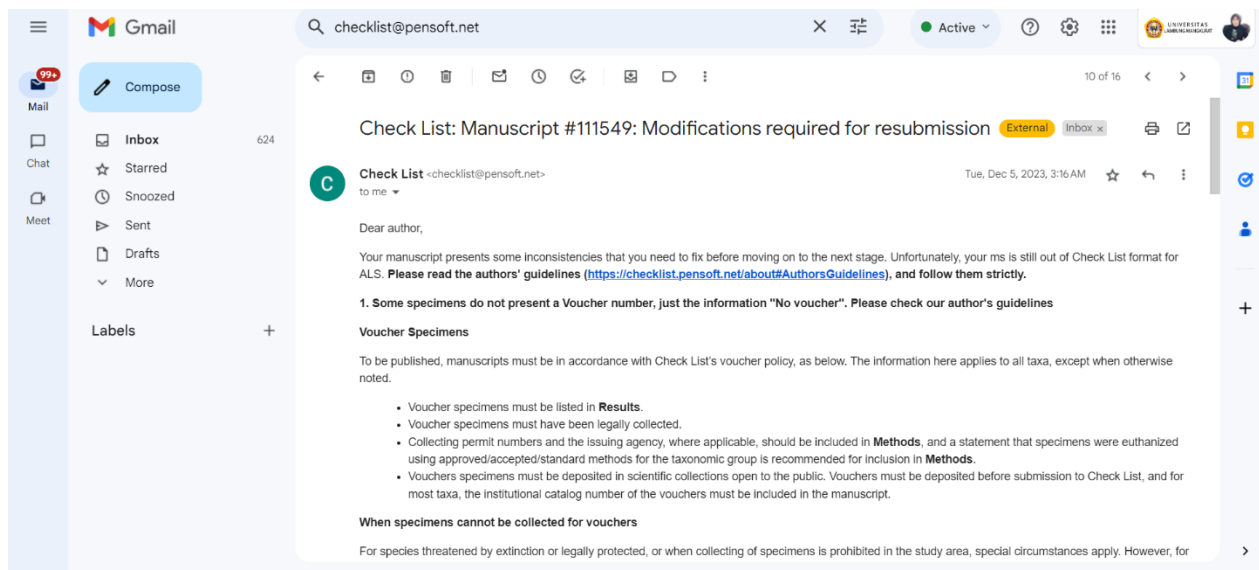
Gmail

checklist@pensoft.net

Active

UNIVERSITAS LAMBUNG MANGKURAT

99+
Mail

Chat

Meet

Compose

Inbox 624

Starred

Snoozed

Sent

Drafts

More

Labels +

10 of 16

Check List: Manuscript #111549: Modifications required for resubmission External Inbox ×

Check List <checklist@pensoft.net>
to me

Tue, Dec 5, 2023, 3:16 AM

Dear author,

Your manuscript presents some inconsistencies that you need to fix before moving on to the next stage. Unfortunately, your ms is still out of Check List format for ALS. **Please read the authors' guidelines (https://checklist.pensoft.net/about#AuthorsGuidelines), and follow them strictly.**

**1. Some specimens do not present a Voucher number, just the information "No voucher". Please check our author's guidelines**

**Voucher Specimens**

To be published, manuscripts must be in accordance with Check List's voucher policy, as below. The information here applies to all taxa, except when otherwise noted.

- Voucher specimens must be listed in **Results**.
- Voucher specimens must have been legally collected.
- Collecting permit numbers and the issuing agency, where applicable, should be included in **Methods**, and a statement that specimens were euthanized using approved/accepted/standard methods for the taxonomic group is recommended for inclusion in **Methods**.
- Vouchers specimens must be deposited in scientific collections open to the public. Vouchers must be deposited before submission to Check List, and for most taxa, the institutional catalog number of the vouchers must be included in the manuscript.

**When specimens cannot be collected for vouchers**

For species threatened by extinction or legally protected, or when collecting of specimens is prohibited in the study area, special circumstances apply. However, for